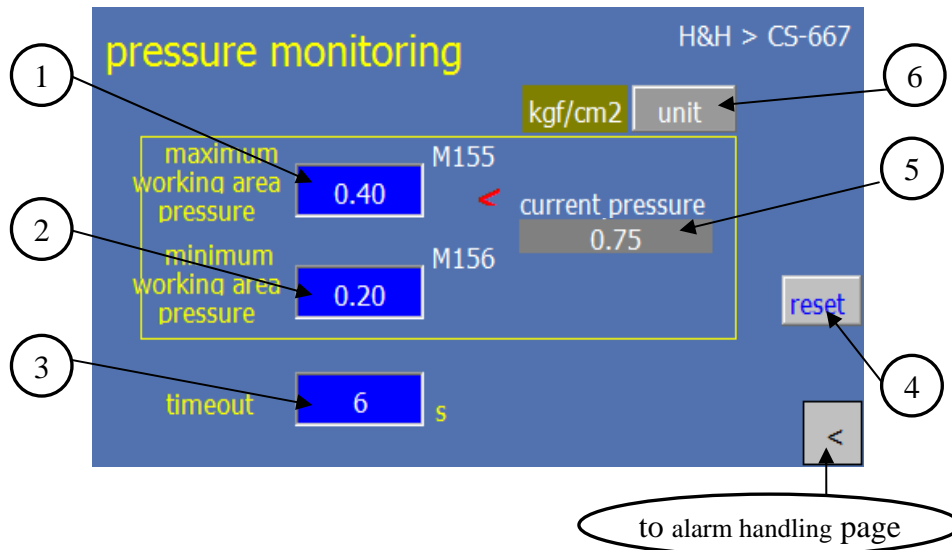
pressure monitoring

H&H > CS-667

kgf/cm2

unit

maximum working area pressure

0.40

M155

<

current pressure

0.75

minimum working area pressure

0.20

M156

reset

timeout

6

s

<

1

2

3

4

5

6

to alarm handling page